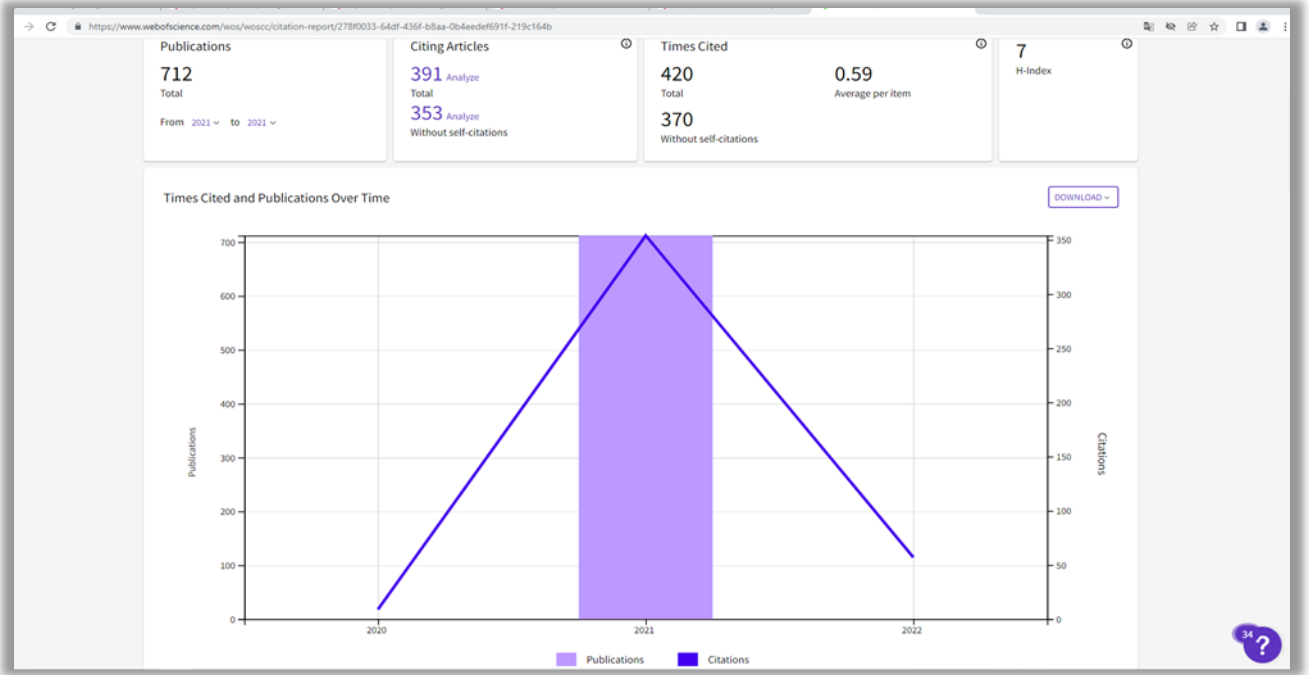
https://www.webofscience.com/wos/woscc/citation-report/278f0033-64df-436f-b8aa-0b4eedef691f-219c164b

Publications
712
Total
From 2021 to 2021

Citing Articles
391 Analyze
Total
353 Analyze
Without self-citations

Times Cited
420
Total
0.59
Average per item
370
Without self-citations

7
H-Index

Times Cited and Publications Over Time

DOWNLOAD

700
600
500
400
300
200
100
0

Publications

350
300
250
200
150
100
50
0

Citations

2020
2021
2022

Publications
Citations

34
?